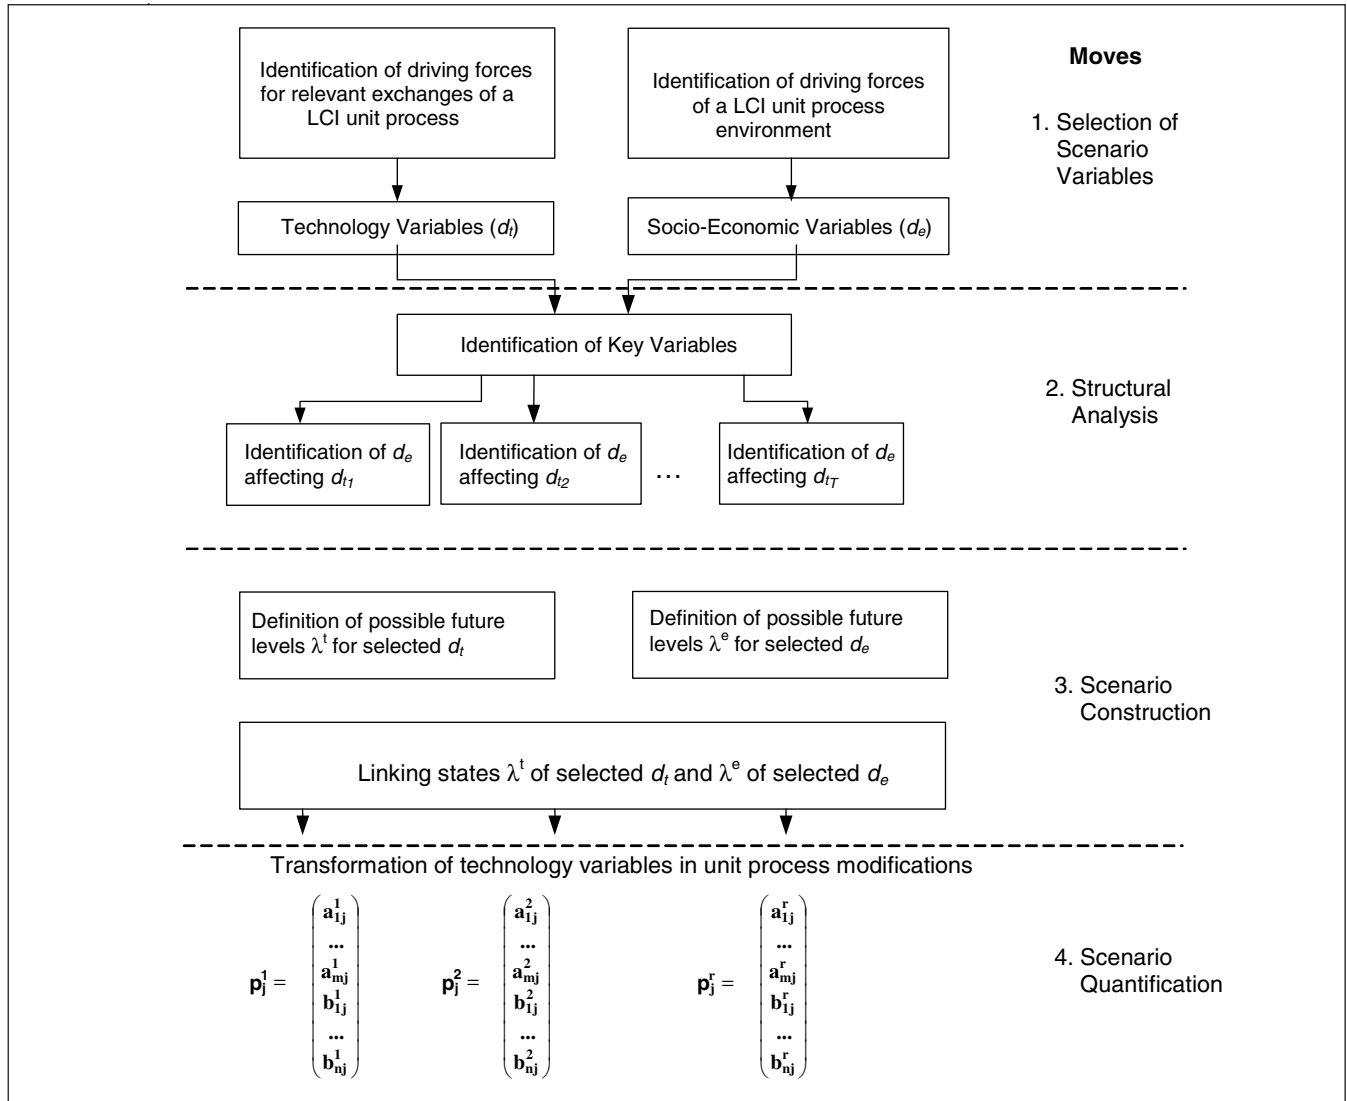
Identification of driving forces for relevant exchanges of a LCI unit process

Identification of driving forces of a LCI unit process environment

Moves

1. Selection of Scenario Variables

Technology Variables ($d_t$)

Socio-Economic Variables ($d_e$)

Identification of Key Variables

2. Structural Analysis

Identification of $d_e$ affecting $d_{t1}$

Identification of $d_e$ affecting $d_{t2}$

...

Identification of $d_e$ affecting $d_{tT}$

Definition of possible future levels $\lambda^t$ for selected $d_t$

Definition of possible future levels $\lambda^e$ for selected $d_e$

3. Scenario Construction

Linking states $\lambda^t$ of selected $d_t$ and $\lambda^e$ of selected $d_e$

Transformation of technology variables in unit process modifications

$\mathbf{p}_j^1 = \begin{pmatrix} \mathbf{a}_{1j}^1 \\ ... \\ \mathbf{a}_{mj}^1 \\ \mathbf{b}_{1j}^1 \\ ... \\ \mathbf{b}_{nj}^1 \end{pmatrix}$

$\mathbf{p}_j^2 = \begin{pmatrix} \mathbf{a}_{1j}^2 \\ ... \\ \mathbf{a}_{mj}^2 \\ \mathbf{b}_{1j}^2 \\ ... \\ \mathbf{b}_{nj}^2 \end{pmatrix}$

$\mathbf{p}_j^r = \begin{pmatrix} \mathbf{a}_{1j}^r \\ ... \\ \mathbf{a}_{mj}^r \\ \mathbf{b}_{1j}^r \\ ... \\ \mathbf{b}_{nj}^r \end{pmatrix}$

4. Scenario Quantification